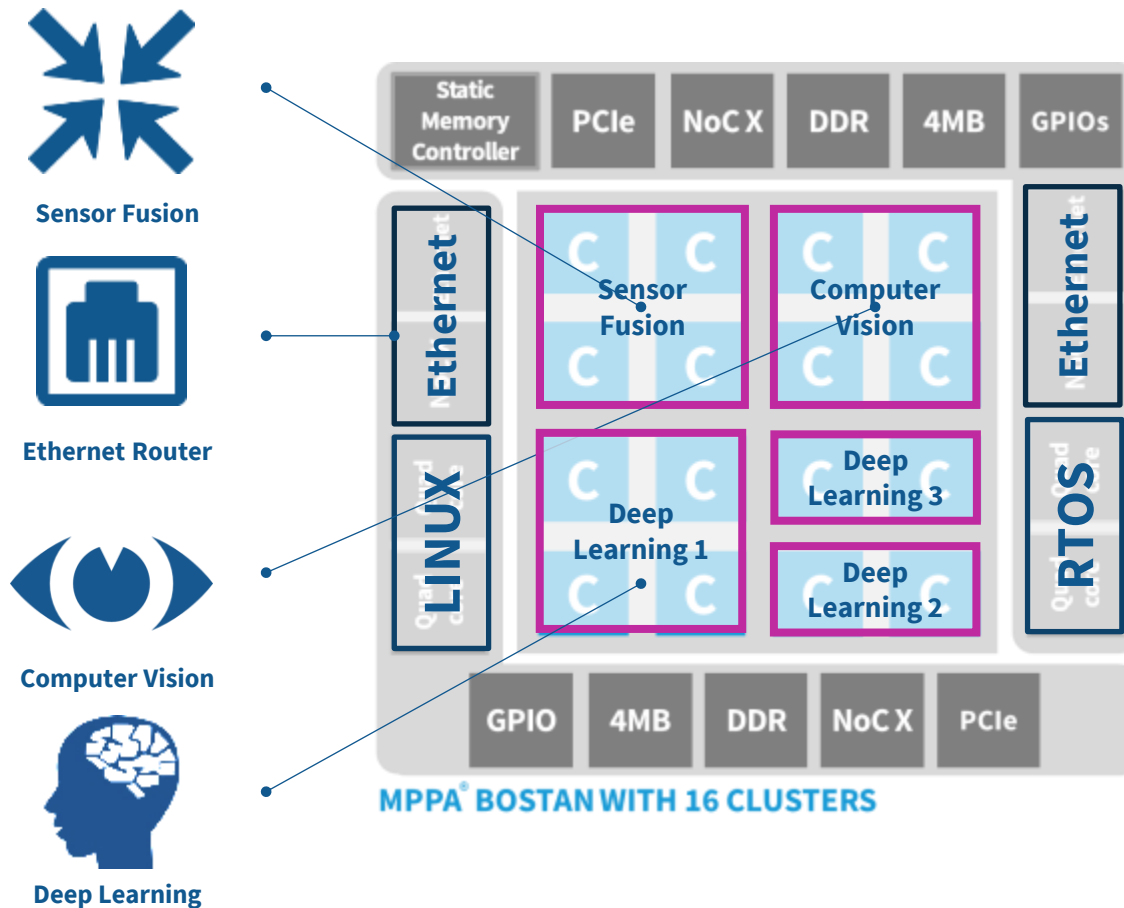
Sensor Fusion

Ethernet Router

Computer Vision

Deep Learning

Static Memory Controller

PCIe

NoC X

DDR

4MB

GPIOs

Ethernet

LINUX

Sensor Fusion

Computer Vision

Deep Learning 1

Deep Learning 3

Deep Learning 2

Ethernet

RTOS

GPIO

4MB

DDR

NoC X

PCIe

MPPA® BOSTAN WITH 16 CLUSTERS